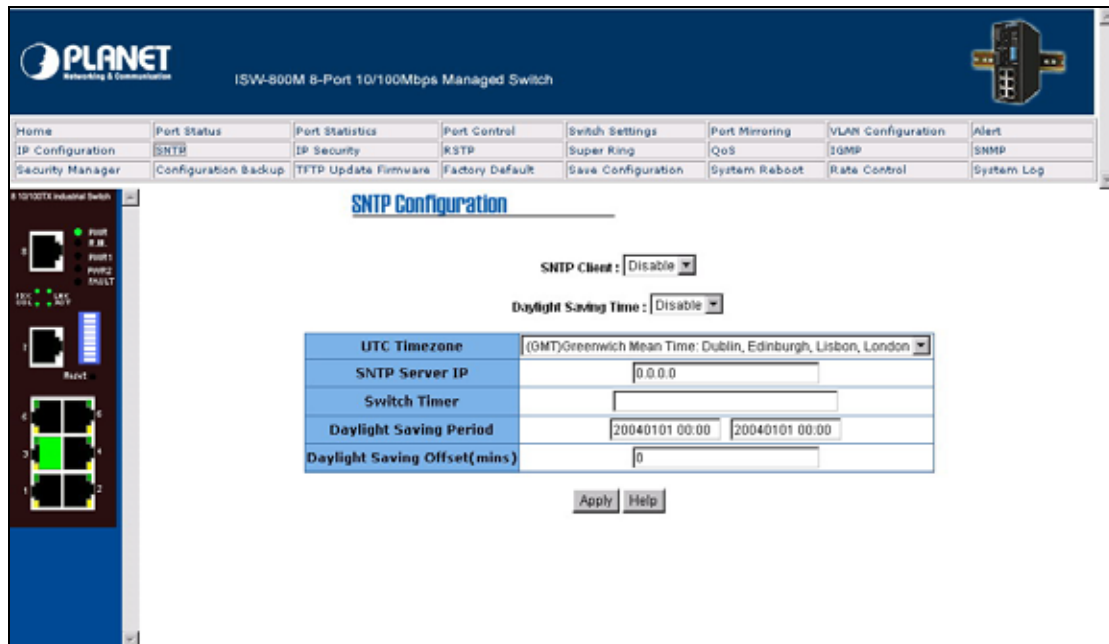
PLANET
Networking & Communication

ISW-800M 8-Port 10/100Mbps Managed Switch

| Home | Port Status | Port Statistics | Port Control | Switch Settings | Port Mirroring | VLAN Configuration | Alert |
|---|---|---|---|---|---|---|---|
| IP Configuration | SNTP | IP Security | RSTP | Super Ring | QoS | IGMP | SNMP |
| Security Manager | Configuration Backup | TFTP Update Firmware | Factory Default | Save Configuration | System Reboot | Rate Control | System Log |

8 10/100TX Industrial Switch

PWR
R.M.
PWR1
PWR2
FAULT

Reset

SNTP Configuration

SNTP Client : Disable

Daylight Saving Time : Disable

| UTC Timezone | (GMT)Greenwich Mean Time: Dublin, Edinburgh, Lisbon, London |
|---|---|
| SNTP Server IP | 0.0.0.0 |
| Switch Timer | |
| Daylight Saving Period | 20040101 00:00 20040101 00:00 |
| Daylight Saving Offset(mins) | 0 |

Apply Help